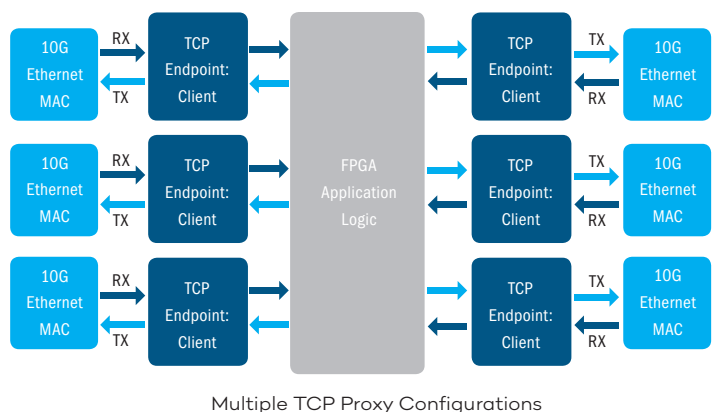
10G Ethernet MAC

RX

TX

TCP Endpoint: Client

FPGA Application Logic

TCP Endpoint: Client

TX

RX

10G Ethernet MAC

10G Ethernet MAC

RX

TX

TCP Endpoint: Client

TCP Endpoint: Client

TX

RX

10G Ethernet MAC

10G Ethernet MAC

RX

TX

TCP Endpoint: Client

TCP Endpoint: Client

TX

RX

10G Ethernet MAC

Multiple TCP Proxy Configurations